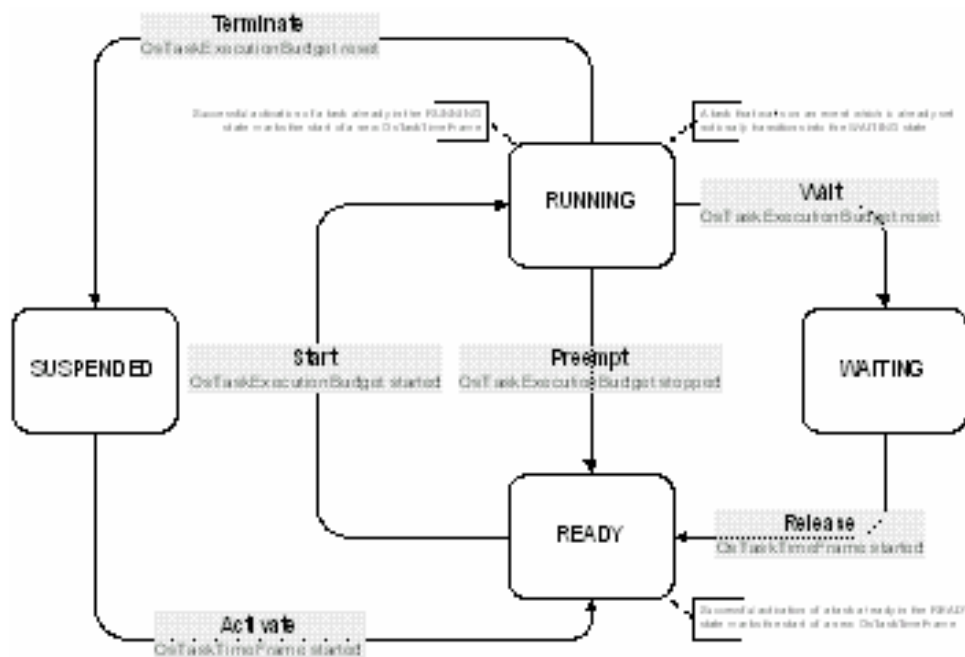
Terminate
OsTaskExecutionBudget reset

Successful activation of a task already in the RUNNING state marks the start of a new OsTaskTimeFrame

A task that waits on an event which is already set does not transition into the WAITING state

RUNNING

Wait
OsTaskExecutionBudget reset

SUSPENDED

Start
OsTaskExecutionBudget started

Preempt
OsTaskExecutionBudget stopped

WAITING

READY

Release
OsTaskTimeFrame started

Activate
OsTaskTimeFrame started

Successful activation of a task already in the READY state marks the start of a new OsTaskTimeFrame